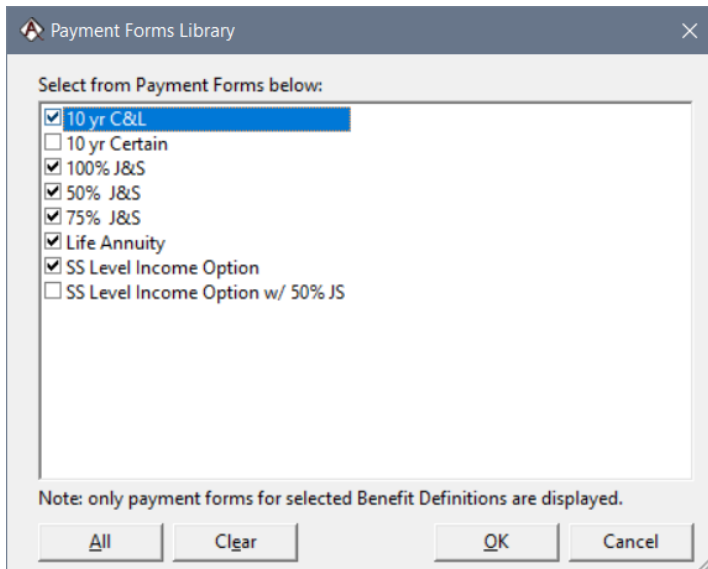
Payment Forms Library

Select from Payment Forms below:

☑ 10 yr C&L
☐ 10 yr Certain
☑ 100% J&S
☑ 50% J&S
☑ 75% J&S
☑ Life Annuity
☑ SS Level Income Option
☐ SS Level Income Option w/ 50% JS

Note: only payment forms for selected Benefit Definitions are displayed.

All | Clear | OK | Cancel